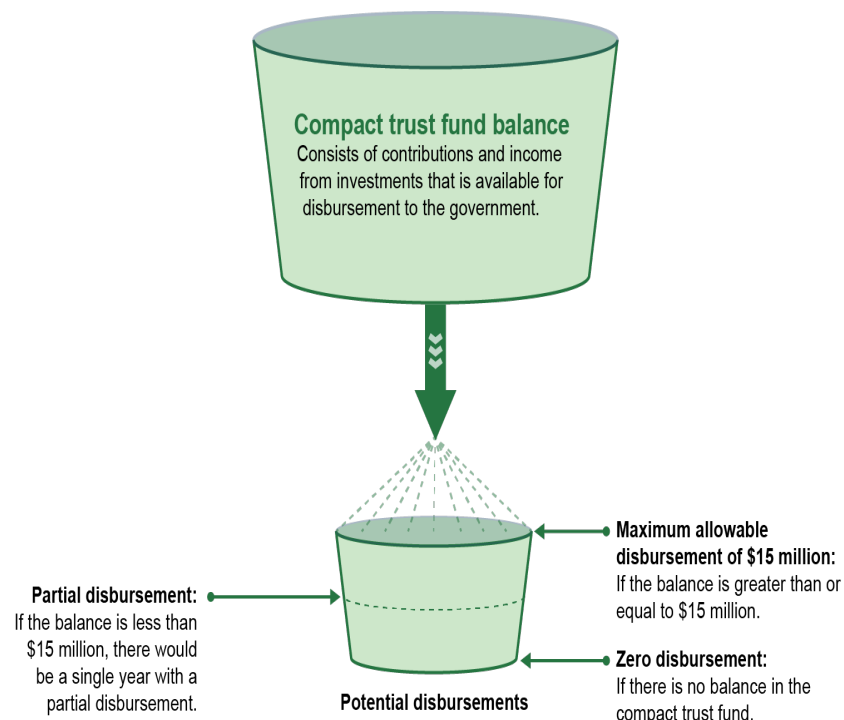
Compact trust fund balance
Consists of contributions and income from investments that is available for disbursement to the government.

Maximum allowable disbursement of $15 million:
If the balance is greater than or equal to $15 million.

Partial disbursement:
If the balance is less than $15 million, there would be a single year with a partial disbursement.

Zero disbursement:
If there is no balance in the compact trust fund.

Potential disbursements